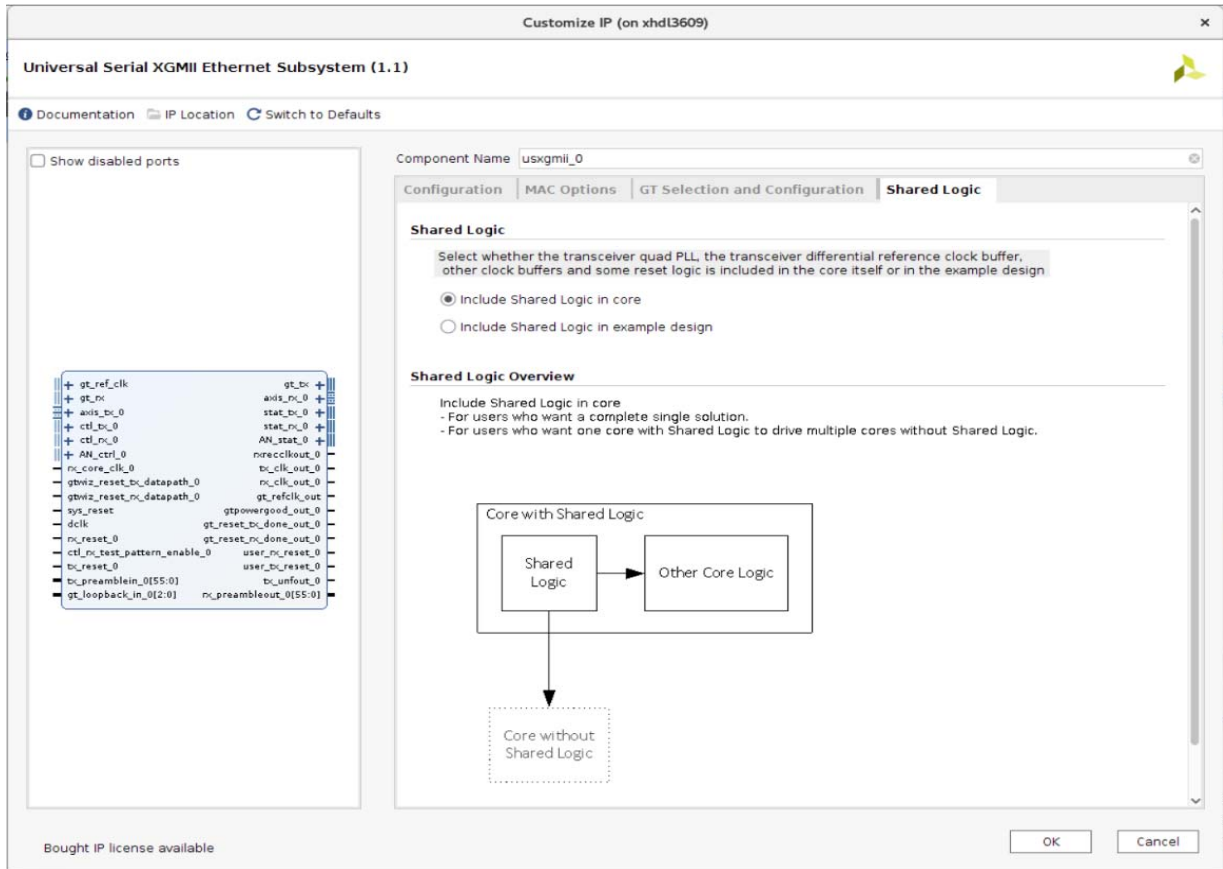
Customize IP (on xhdl3609)

Universal Serial XGMII Ethernet Subsystem (1.1)

Documentation IP Location Switch to Defaults

Show disabled ports

gt_ref_clk
gt_rx
axis_tx_0
ctl_tx_0
ctl_rx_0
AN_ctrl_0
rx_core_clk_0
gtwiz_reset_tx_datapath_0
gtwiz_reset_rx_datapath_0
sys_reset
dclk
rx_reset_0
ctl_rx_test_pattern_enable_0
tx_reset_0
tx_preamblein_0[55:0]
gt_loopback_in_0[2:0]

gt_tx
axis_rx_0
stat_tx_0
stat_rx_0
AN_stat_0
rxrecclkout_0
tx_clk_out_0
rx_clk_out_0
gt_refclk_out
gtpowergood_out_0
gt_reset_tx_done_out_0
gt_reset_rx_done_out_0
user_rx_reset_0
user_tx_reset_0
tx_unfout_0
rx_preambleout_0[55:0]

Component Name usxgmii_0

Configuration | MAC Options | GT Selection and Configuration | Shared Logic

Shared Logic

Select whether the transceiver quad PLL, the transceiver differential reference clock buffer, other clock buffers and some reset logic is included in the core itself or in the example design

Include Shared Logic in core

Include Shared Logic in example design

Shared Logic Overview

Include Shared Logic in core
- For users who want a complete single solution.
- For users who want one core with Shared Logic to drive multiple cores without Shared Logic.

Core with Shared Logic

Shared Logic

Other Core Logic

Core without Shared Logic

Bought IP license available

OK

Cancel